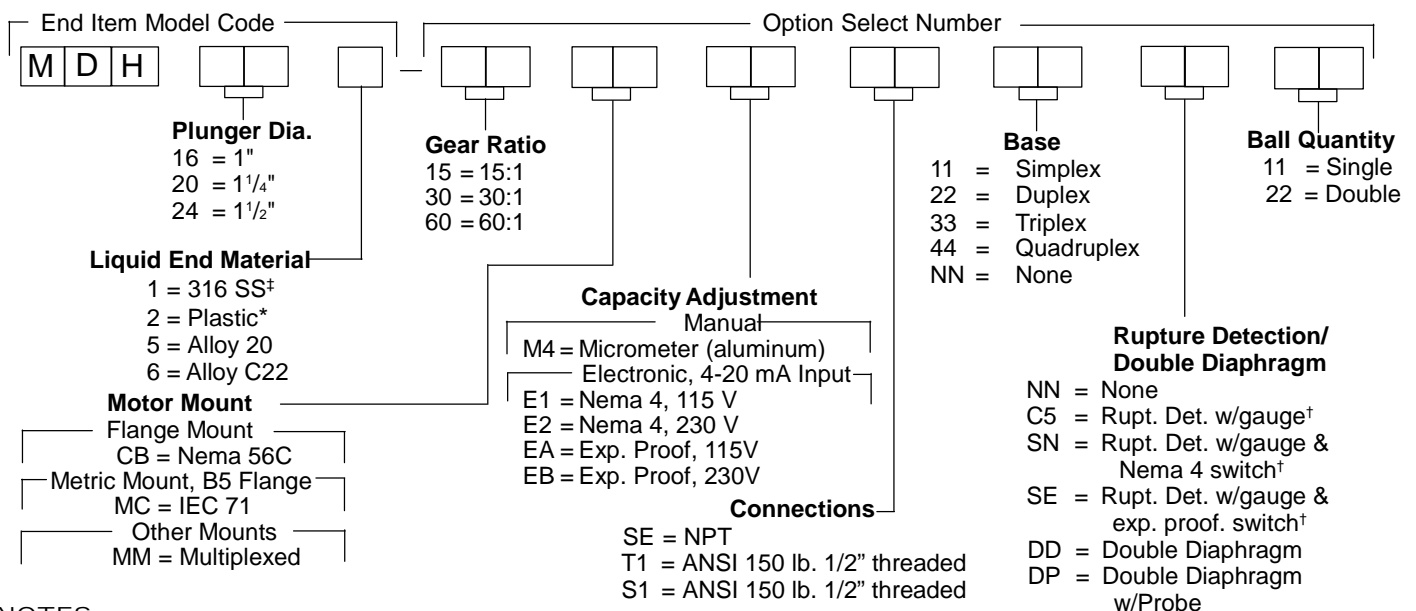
End Item Model Code

Option Select Number

M D H

Plunger Dia.
16 = 1"
20 = $1\frac{1}{4}$"
24 = $1\frac{1}{2}$"

Liquid End Material
1 = 316 SS‡
2 = Plastic*
5 = Alloy 20
6 = Alloy C22

Motor Mount
Flange Mount
CB = Nema 56C
Metric Mount, B5 Flange
MC = IEC 71
Other Mounts
MM = Multiplexed

Gear Ratio
15 = 15:1
30 = 30:1
60 = 60:1

Capacity Adjustment
Manual
M4 = Micrometer (aluminum)
Electronic, 4-20 mA Input
E1 = Nema 4, 115 V
E2 = Nema 4, 230 V
EA = Exp. Proof, 115V
EB = Exp. Proof, 230V

Connections
SE = NPT
T1 = ANSI 150 lb. 1/2" threaded
S1 = ANSI 150 lb. 1/2" threaded

Base
11 = Simplex
22 = Duplex
33 = Triplex
44 = Quadruplex
NN = None

Rupture Detection/ Double Diaphragm
NN = None
C5 = Rupt. Det. w/gauge†
SN = Rupt. Det. w/gauge & Nema 4 switch†
SE = Rupt. Det. w/gauge & exp. proof. switch†
DD = Double Diaphragm
DP = Double Diaphragm w/Probe

Ball Quantity
11 = Single
22 = Double

NOTES